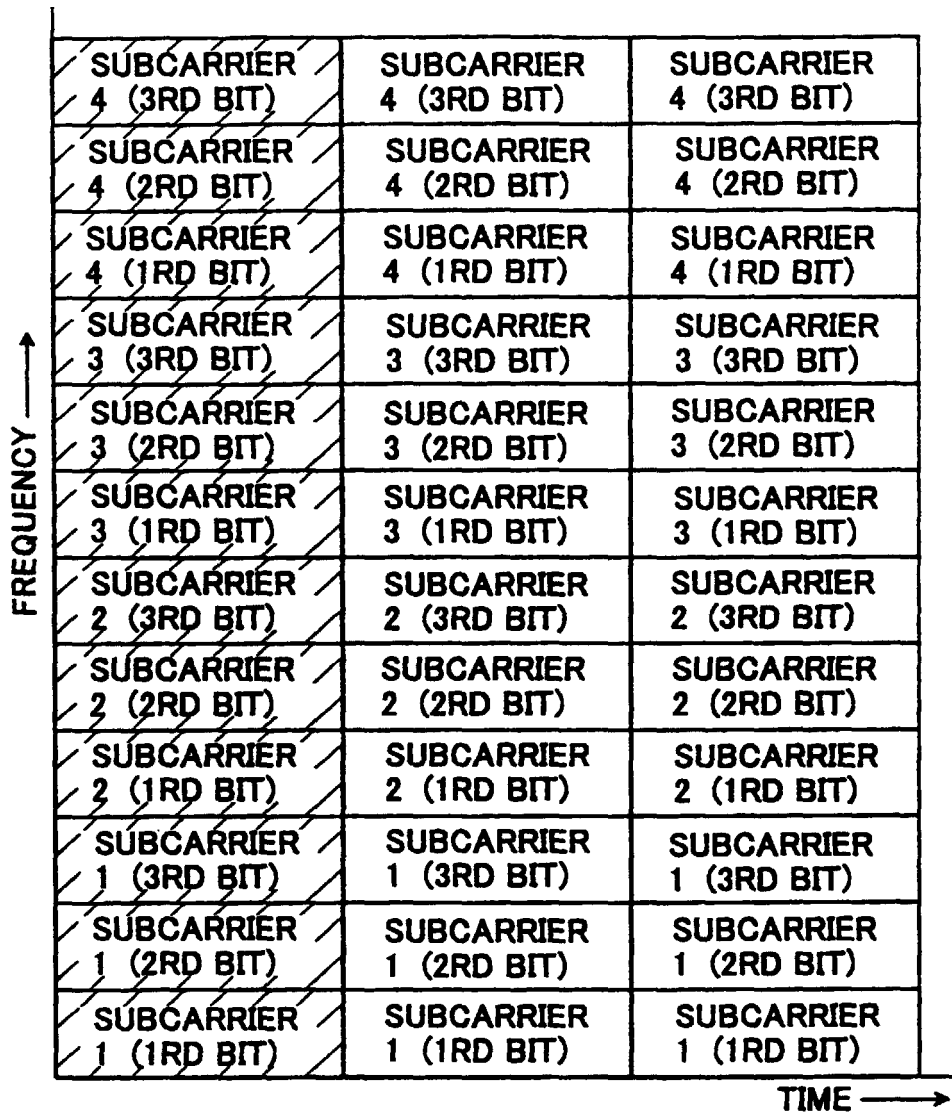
FREQUENCY

| SUBCARRIER 4 (3RD BIT) | SUBCARRIER 4 (3RD BIT) | SUBCARRIER 4 (3RD BIT) |
|---|---|---|
| SUBCARRIER 4 (2RD BIT) | SUBCARRIER 4 (2RD BIT) | SUBCARRIER 4 (2RD BIT) |
| SUBCARRIER 4 (1RD BIT) | SUBCARRIER 4 (1RD BIT) | SUBCARRIER 4 (1RD BIT) |
| SUBCARRIER 3 (3RD BIT) | SUBCARRIER 3 (3RD BIT) | SUBCARRIER 3 (3RD BIT) |
| SUBCARRIER 3 (2RD BIT) | SUBCARRIER 3 (2RD BIT) | SUBCARRIER 3 (2RD BIT) |
| SUBCARRIER 3 (1RD BIT) | SUBCARRIER 3 (1RD BIT) | SUBCARRIER 3 (1RD BIT) |
| SUBCARRIER 2 (3RD BIT) | SUBCARRIER 2 (3RD BIT) | SUBCARRIER 2 (3RD BIT) |
| SUBCARRIER 2 (2RD BIT) | SUBCARRIER 2 (2RD BIT) | SUBCARRIER 2 (2RD BIT) |
| SUBCARRIER 2 (1RD BIT) | SUBCARRIER 2 (1RD BIT) | SUBCARRIER 2 (1RD BIT) |
| SUBCARRIER 1 (3RD BIT) | SUBCARRIER 1 (3RD BIT) | SUBCARRIER 1 (3RD BIT) |
| SUBCARRIER 1 (2RD BIT) | SUBCARRIER 1 (2RD BIT) | SUBCARRIER 1 (2RD BIT) |
| SUBCARRIER 1 (1RD BIT) | SUBCARRIER 1 (1RD BIT) | SUBCARRIER 1 (1RD BIT) |

TIME